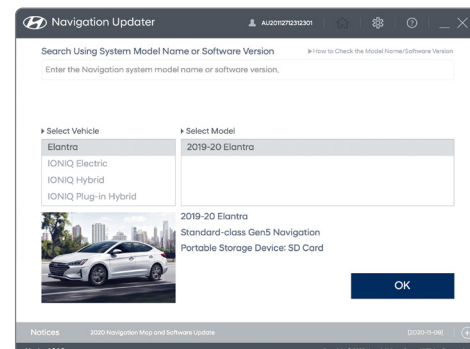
Navigation Updater
AU20112712312301

Search Using System Model Name or Software Version
▸How to Check the Model Name/Software Version

Enter the Novigation system model name or software version.

▸Select Vehicle
Elantra
IONIQ Electric
IONIQ Hybrid
IONIQ Plug-in Hybrid

▸Select Model
2019-20 Elantra

2019-20 Elantra
Standard-class Gen5 Navigation
Portable Storage Device: SD Card

OK

Notices
2020 Navigation Map and Software Update
[2020-11-09]